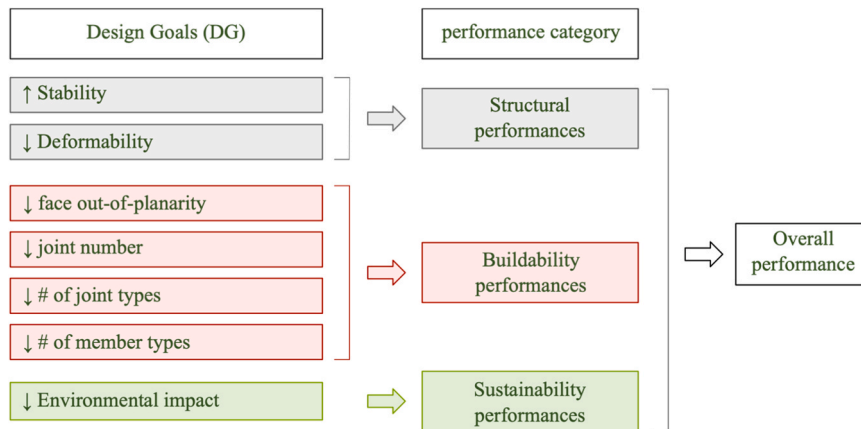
Design Goals (DG)

performance category

↑ Stability

↓ Deformability

Structural performances

↓ face out-of-planarity

↓ joint number

↓ # of joint types

↓ # of member types

Buildability performances

Overall performance

↓ Environmental impact

Sustainability performances